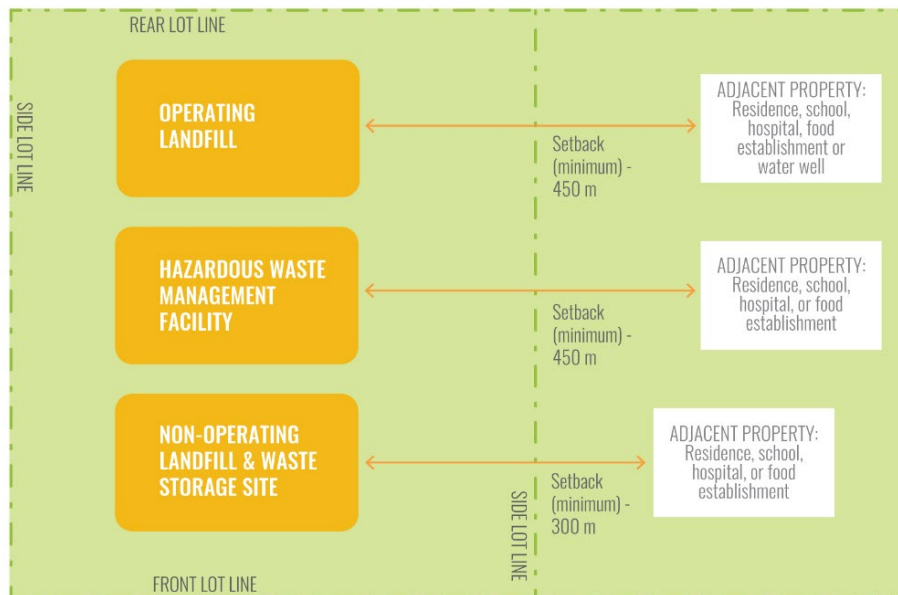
REAR LOT LINE

SIDE LOT LINE

OPERATING LANDFILL

Setback (minimum) - 450 m

ADJACENT PROPERTY: Residence, school, hospital, food establishment or water well

HAZARDOUS WASTE MANAGEMENT FACILITY

Setback (minimum) - 450 m

ADJACENT PROPERTY: Residence, school, hospital, or food establishment

NON-OPERATING LANDFILL & WASTE STORAGE SITE

Setback (minimum) - 300 m

ADJACENT PROPERTY: Residence, school, hospital, or food establishment

SIDE LOT LINE

FRONT LOT LINE